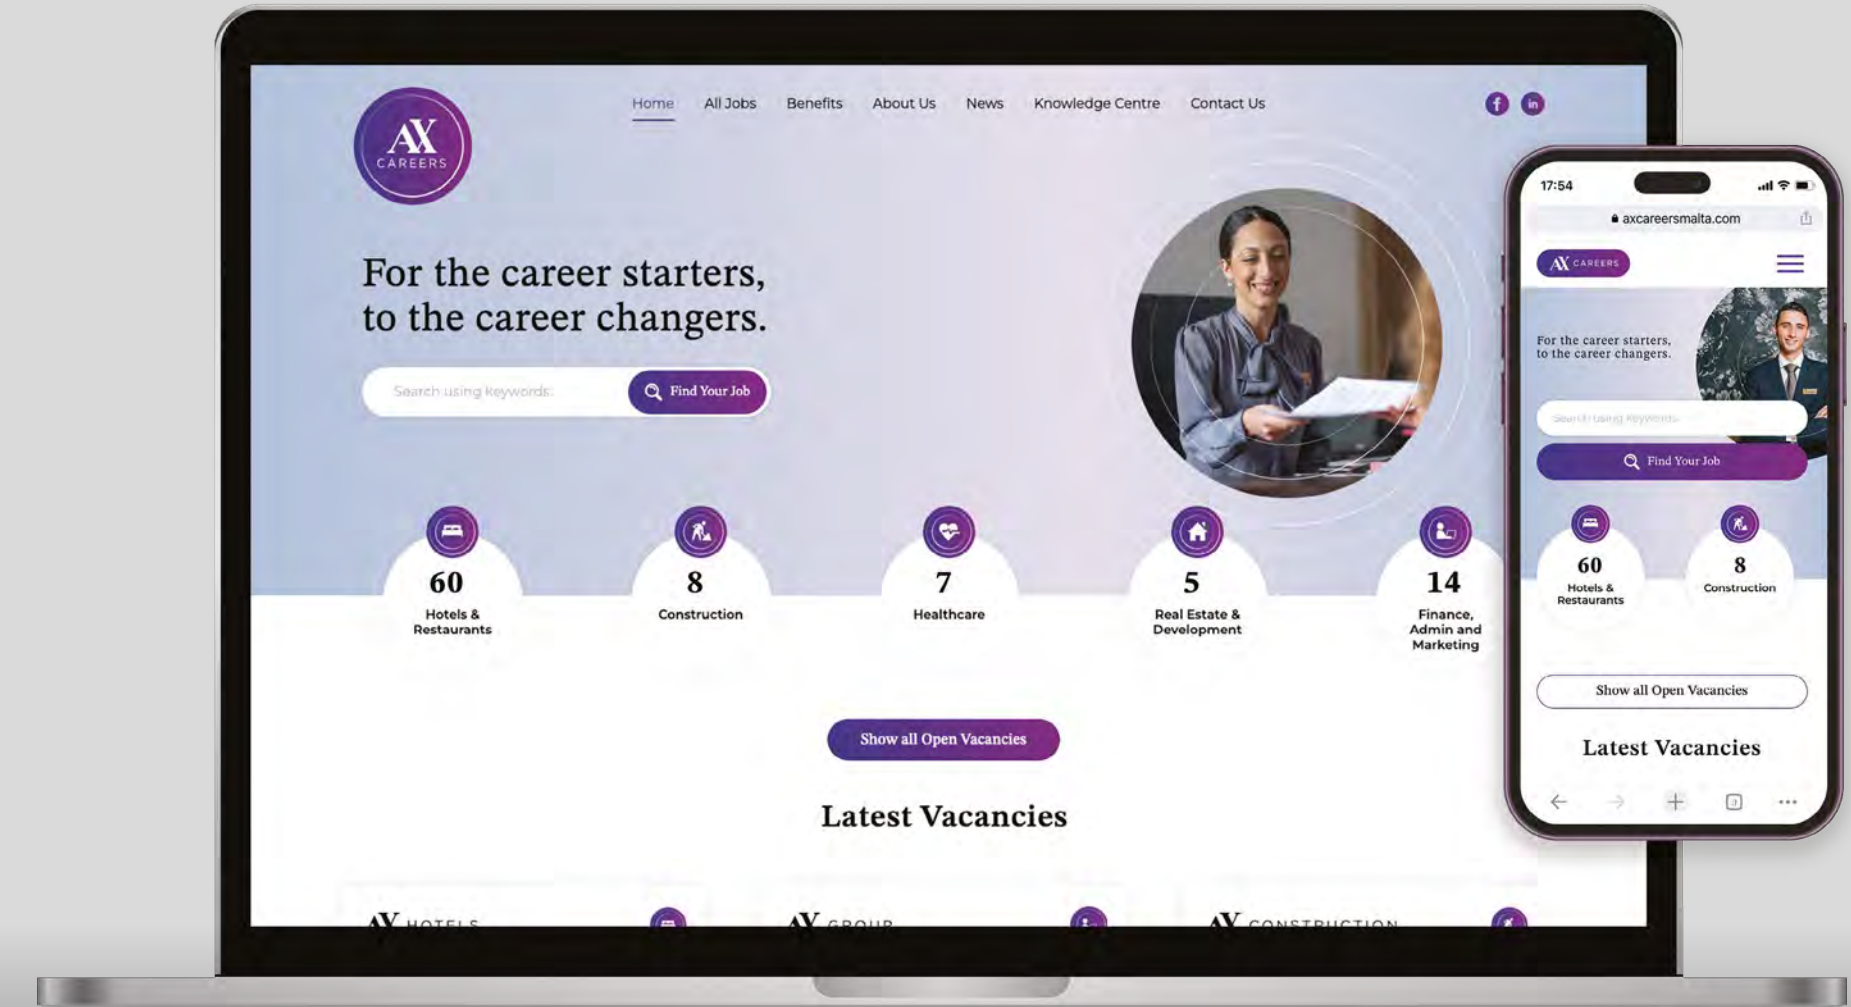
AX CAREERS

Home All Jobs Benefits About Us News Knowledge Centre Contact Us

For the career starters, to the career changers.

Search using keywords

Find Your Job

60 Hotels & Restaurants

8 Construction

7 Healthcare

5 Real Estate & Development

14 Finance, Admin and Marketing

Show all Open Vacancies

Latest Vacancies

AX HOTELS

AX GROUP

AX CONSTRUCTION

17:54

axcareersmalta.com

AX CAREERS

For the career starters, to the career changers.

Search using keywords

Find Your Job

60 Hotels & Restaurants

8 Construction

Show all Open Vacancies

Latest Vacancies